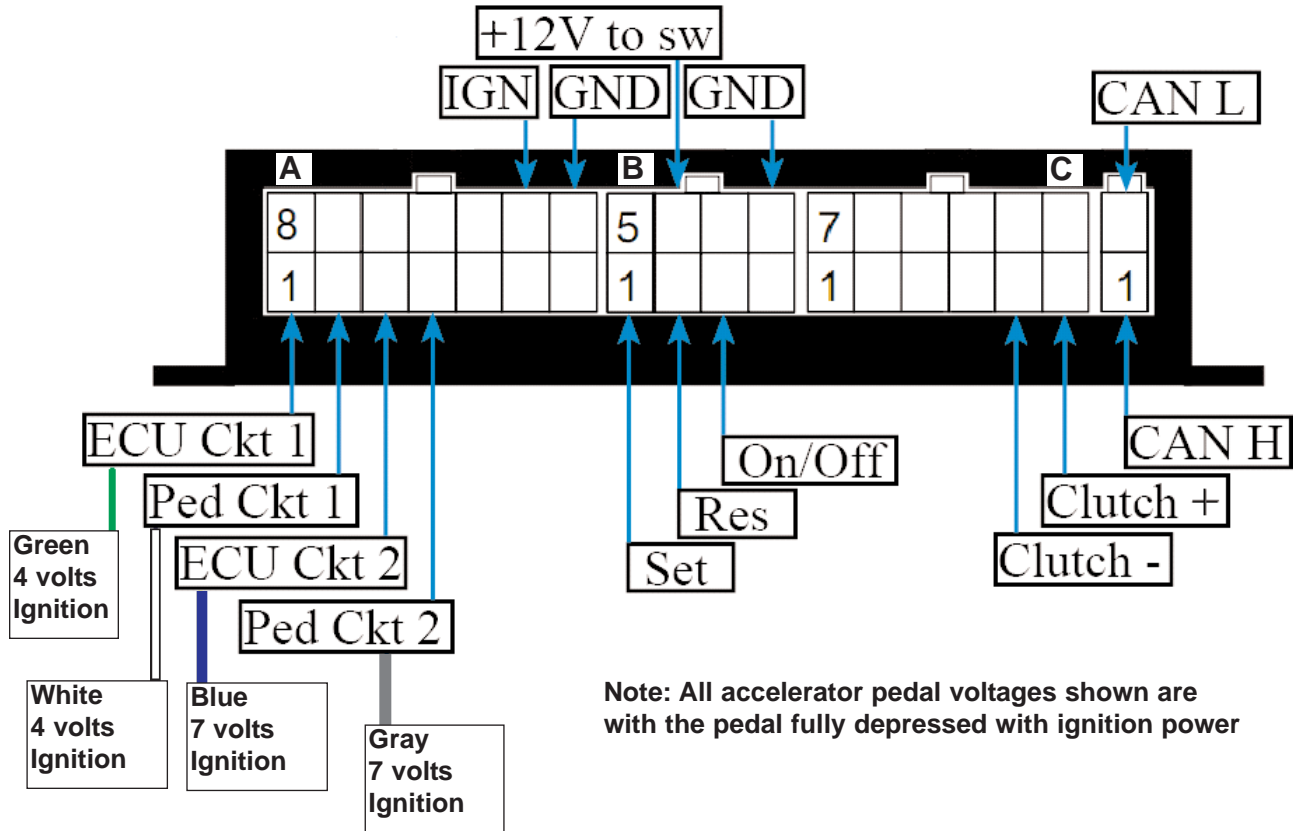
+12V to sw

IGN GND GND

CAN L

A B C

8 5 7

1 1 1 1

ECU Ckt 1

Ped Ckt 1

ECU Ckt 2

Ped Ckt 2

On/Off

Res

Set

CAN H

Clutch +

Clutch -

Green
4 volts
Ignition

White
4 volts
Ignition

Blue
7 volts
Ignition

Gray
7 volts
Ignition

Note: All accelerator pedal voltages shown are with the pedal fully depressed with ignition power